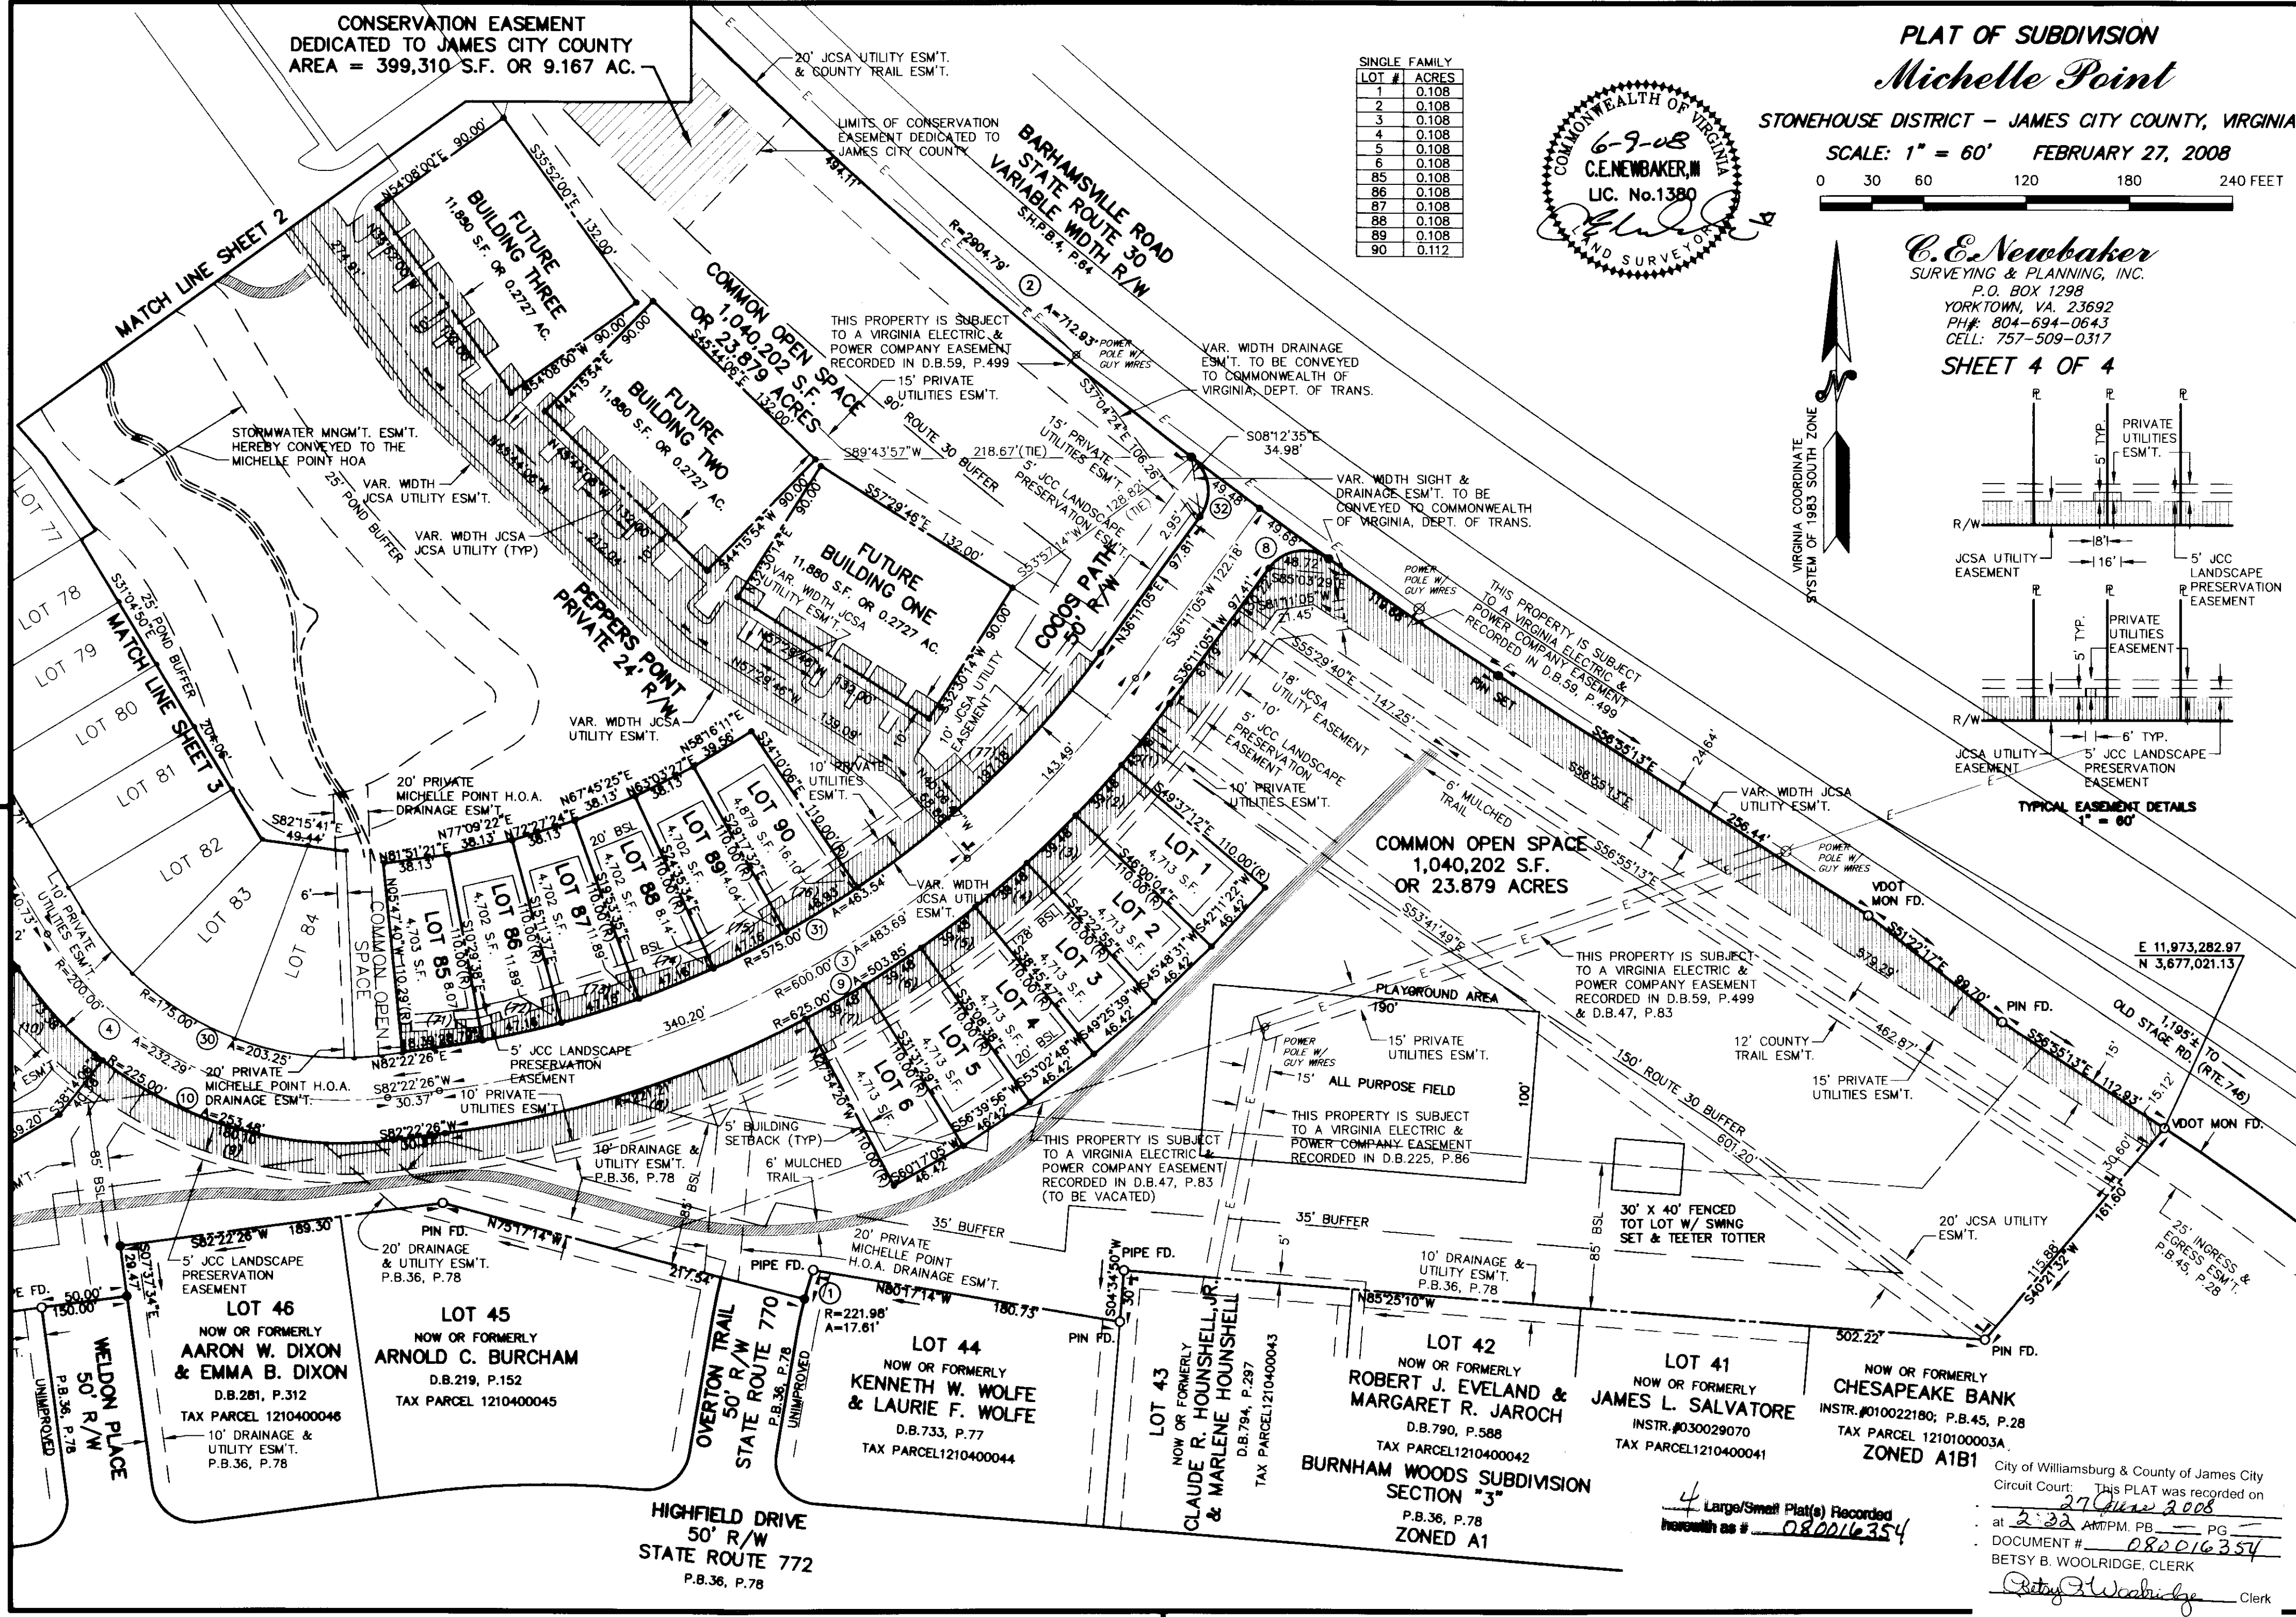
CONSERVATION EASEMENT
DEDICATED TO JAMES CITY COUNTY
AREA = 399,310 S.F. OR 9.167 AC.

20' JCSA UTILITY ESM'T. & COUNTY TRAIL ESM'T.

LIMITS OF CONSERVATION EASEMENT DEDICATED TO JAMES CITY COUNTY

SINGLE FAMILY

| LOT # | ACRES |
|---|---|
| 1 | 0.108 |
| 2 | 0.108 |
| 3 | 0.108 |
| 4 | 0.108 |
| 5 | 0.108 |
| 6 | 0.108 |
| 85 | 0.108 |
| 86 | 0.108 |
| 87 | 0.108 |
| 88 | 0.108 |
| 89 | 0.108 |
| 90 | 0.112 |

COMMONWEALTH OF VIRGINIA
6-9-08
C.E.NEWBAKER,III
LIC. No.1380
LAND SURVEYOR

PLAT OF SUBDIVISION
Michelle Point
STONEHOUSE DISTRICT – JAMES CITY COUNTY, VIRGINIA
SCALE: 1" = 60' FEBRUARY 27, 2008
0 30 60 120 180 240 FEET

C.E.Newbaker
SURVEYING & PLANNING, INC.
P.O. BOX 1298
YORKTOWN, VA. 23692
PH#: 804-694-0643
CELL: 757-509-0317
SHEET 4 OF 4

VIRGINIA COORDINATE SYSTEM OF 1983 SOUTH ZONE
N

BARHAMSVILLE ROAD
STATE ROUTE 30
VARIABLE WIDTH R/W
S.H.P.B.4, P.64

MATCH LINE SHEET 2

FUTURE BUILDING THREE
11,880 S.F. OR 0.2727 AC.

FUTURE BUILDING TWO
11,880 S.F. OR 0.2727 AC.

FUTURE BUILDING ONE
11,880 S.F. OR 0.2727 AC.

COMMON OPEN SPACE
1,040,202 S.F.
OR 23.879 ACRES

THIS PROPERTY IS SUBJECT TO A VIRGINIA ELECTRIC & POWER COMPANY EASEMENT RECORDED IN D.B.59, P.499

15' PRIVATE UTILITIES ESM'T.
90' ROUTE 30 BUFFER

VAR. WIDTH DRAINAGE ESM'T. TO BE CONVEYED TO COMMONWEALTH OF VIRGINIA, DEPT. OF TRANS.

POWER POLE W/ GUY WIRES

R=2904.79'
A=712.93'
S37°04'24"E 106.26'
S08°12'35"E 34.98'

VAR. WIDTH SIGHT & DRAINAGE ESM'T. TO BE CONVEYED TO COMMONWEALTH OF VIRGINIA, DEPT. OF TRANS.

15' PRIVATE UTILITIES ESM'T.
5' JCC LANDSCAPE PRESERVATION ESM'T.

S89°43'57"W 218.67'(TIE)
S57°29'46"E 132.00'
S53°57'14"W 128.82'(TIE)

STORMWATER MNGM'T. ESM'T. HEREBY CONVEYED TO THE MICHELLE POINT HOA
VAR. WIDTH JCSA UTILITY ESM'T.
25' POND BUFFER
VAR. WIDTH JCSA JCSA UTILITY (TYP)

PEPPERS POINT
PRIVATE 24' R/W

COCOS PATH
50' R/W

N54°08'00"E 90.00'
S35°52'00"E 132.00'
N54°08'00"W 90.00'
S54°14'06"E 132.00'
N44°15'54"E 90.00'
S44°15'54"W 90.00'
N32°30'14"E 90.00'
S32°30'14"W 90.00'
N36°11'05"E 97.81'
S36°11'05"W 122.18'
S36°11'05"W 97.41'
S55°29'40"E 147.25'
S58°55'13"E
S56°55'13"E
S53°41'49"E

LOT 78
LOT 79
LOT 80
LOT 81
LOT 82
LOT 83
LOT 84
LOT 77
MATCH LINE SHEET 3
S31°04'50"E
S82°15'41"E 49.44'

VAR. WIDTH JCSA UTILITY ESM'T.
20' PRIVATE MICHELLE POINT H.O.A. DRAINAGE ESM'T.
10' PRIVATE UTILITIES ESM'T.
10' JCSA UTILITY EASEMENT

LOT 90
4,879 S.F.
LOT 89
4,702 S.F.
LOT 88
4,702 S.F.
LOT 87
4,702 S.F.
LOT 86
4,702 S.F.
LOT 85
4,703 S.F.
COMMON OPEN SPACE

N58°16'11"E 39.56'
N63°03'27"E 38.13'
N67°45'25"E 38.13'
N72°27'24"E 38.13'
N77°09'22"E 38.13'
N81°51'21"E 38.13
N82°22'26"E
S82°22'26"W 30.37'
S82°22'26"W
20' BSL

R=575.00
R=600.00'
R=625.00
A=463.54'
A=483.69'
A=503.85'
340.20'
143.49'

18' JCSA UTILITY EASEMENT
5' JCC LANDSCAPE PRESERVATION EASEMENT
10' PRIVATE UTILITIES ESM'T.
6' MULCHED TRAIL

LOT 1
4,713 S.F.
LOT 2
4,713 S.F.
LOT 3
4,713 S.F.
LOT 4
4,713 S.F.
LOT 5
4,713 S.F.
LOT 6
4,713 S.F.

S49°37'12"E 110.00'(R)
S42°11'22"W 46.42'
S45°48'31"W 46.42'
S49°25'39"W 46.42'
S53°02'48"W 45.42'
S56°39'56"W 46.42'
S60°17'05"W 46.42'

COMMON OPEN SPACE
1,040,202 S.F.
OR 23.879 ACRES

PIN SET
THIS PROPERTY IS SUBJECT TO A VIRGINIA ELECTRIC & POWER COMPANY EASEMENT RECORDED IN D.B.59, P.499

VAR. WIDTH JCSA UTILITY ESM'T.
VDOT MON FD.
S51°22'17"E 99.70'
PIN FD.
S58°55'13"E 112.83'
VDOT MON FD.
E 11,973,282.97
N 3,677,021.13
1,195'± TO OLD STAGE RD. (RTE.746)

THIS PROPERTY IS SUBJECT TO A VIRGINIA ELECTRIC & POWER COMPANY EASEMENT RECORDED IN D.B.59, P.499 & D.B.47, P.83

12' COUNTY TRAIL ESM'T.
15' PRIVATE UTILITIES ESM'T.
150' ROUTE 30 BUFFER
601.20'
462.87'

PLAYGROUND AREA
190'
15' PRIVATE UTILITIES ESM'T.
ALL PURPOSE FIELD
THIS PROPERTY IS SUBJECT TO A VIRGINIA ELECTRIC & POWER COMPANY EASEMENT RECORDED IN D.B.225, P.86
100'

THIS PROPERTY IS SUBJECT TO A VIRGINIA ELECTRIC & POWER COMPANY EASEMENT RECORDED IN D.B.47, P.83 (TO BE VACATED)

30' X 40' FENCED TOT LOT W/ SWING SET & TEETER TOTTER
20' JCSA UTILITY ESM'T.
25' INGRESS & EGRESS ESM'T. P.B.45, P.28
S40°21'32"W 115.88'
161.60

20' PRIVATE MICHELLE POINT H.O.A. DRAINAGE ESM'T.
10' PRIVATE UTILITIES ESM'T.
5' JCC LANDSCAPE PRESERVATION EASEMENT
5' BUILDING SETBACK (TYP)
10' DRAINAGE & UTILITY ESM'T. P.B.36, P.78
6' MULCHED TRAIL
35' BUFFER
35' BUFFER
20' PRIVATE MICHELLE POINT H.O.A. DRAINAGE ESM'T.
10' DRAINAGE & UTILITY ESM'T. P.B.36, P.78
85' BSL

R=175.00'
R=200.00'
R=225.00'
A=232.29'
A=203.25'
A=253.48'

PIN FD.
S82°22'26"W 189.30'
5' JCC LANDSCAPE PRESERVATION EASEMENT
20' DRAINAGE & UTILITY ESM'T. P.B.36, P.78
N75°17'14"W 217.52'
PIPE FD.
R=221.98'
A=17.61'
N80°17'14"W 180.73'
PIN FD.
PIPE FD.
S04°34'50"W
N85°25'10"W
502.22'
PIN FD.
50.00'
150.00'

LOT 46
NOW OR FORMERLY
AARON W. DIXON & EMMA B. DIXON
D.B.281, P.312
TAX PARCEL 1210400046
10' DRAINAGE & UTILITY ESM'T. P.B.36, P.78

LOT 45
NOW OR FORMERLY
ARNOLD C. BURCHAM
D.B.219, P.152
TAX PARCEL 1210400045

WELDON PLACE
50' R/W
P.B.36, P.78
UNIMPROVED

OVERTON TRAIL
50' R/W
STATE ROUTE 770
P.B.36, P.78
UNIMPROVED

LOT 44
NOW OR FORMERLY
KENNETH W. WOLFE & LAURIE F. WOLFE
D.B.733, P.77
TAX PARCEL1210400044

LOT 43
NOW OR FORMERLY
CLAUDE R. HOUNSHELL,JR. & MARLENE HOUNSHELL
D.B.794, P.297
TAX PARCEL1210400043

LOT 42
NOW OR FORMERLY
ROBERT J. EVELAND & MARGARET R. JAROCH
D.B.790, P.588
TAX PARCEL1210400042

LOT 41
NOW OR FORMERLY
JAMES L. SALVATORE
INSTR.#030029070
TAX PARCEL1210400041

NOW OR FORMERLY
CHESAPEAKE BANK
INSTR.#010022180; P.B.45, P.28
TAX PARCEL 1210100003A
ZONED A1B1

BURNHAM WOODS SUBDIVISION
SECTION "3"
P.B.36, P.78
ZONED A1

HIGHFIELD DRIVE
50' R/W
STATE ROUTE 772
P.B.36, P.78

4 Large/Small Plat(s) Recorded herewith as # 080016354

City of Williamsburg & County of James City Circuit Court: This PLAT was recorded on 27 June 2008 at 2:32 AM/PM. PB ___ PG ___
DOCUMENT # 080016354
BETSY B. WOOLRIDGE, CLERK
Betsy B. Woolridge Clerk

PRIVATE UTILITIES ESM'T.
5' TYP.
R/W
JCSA UTILITY EASEMENT
18'
16'
5' JCC LANDSCAPE PRESERVATION EASEMENT
PRIVATE UTILITIES EASEMENT
5' TYP.
R/W
JCSA UTILITY EASEMENT
6' TYP.
5' JCC LANDSCAPE PRESERVATION EASEMENT
TYPICAL EASEMENT DETAILS
1" = 60'